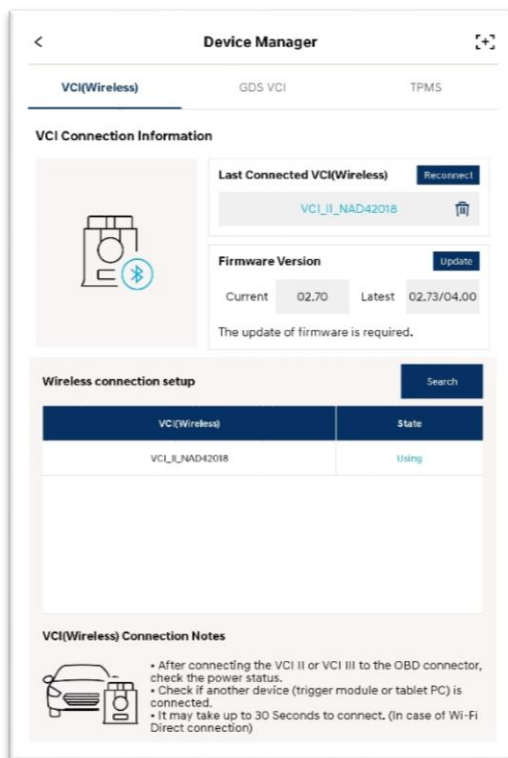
Device Manager

VCI(Wireless) GDS VCI TPMS

VCI Connection Information

Last Connected VCI(Wireless) Reconnect

VCI_II_NAD42018

Firmware Version Update

Current 02.70 Latest 02.73/04.00

The update of firmware is required.

Wireless connection setup Search

| VCI(Wireless) | State |
|---|---|
| VCI_II_NAD42018 | Using |

VCI(Wireless) Connection Notes

• After connecting the VCI II or VCI III to the OBD connector, check the power status.
• Check if another device (trigger module or tablet PC) is connected.
• It may take up to 30 Seconds to connect. (In case of Wi-Fi Direct connection)